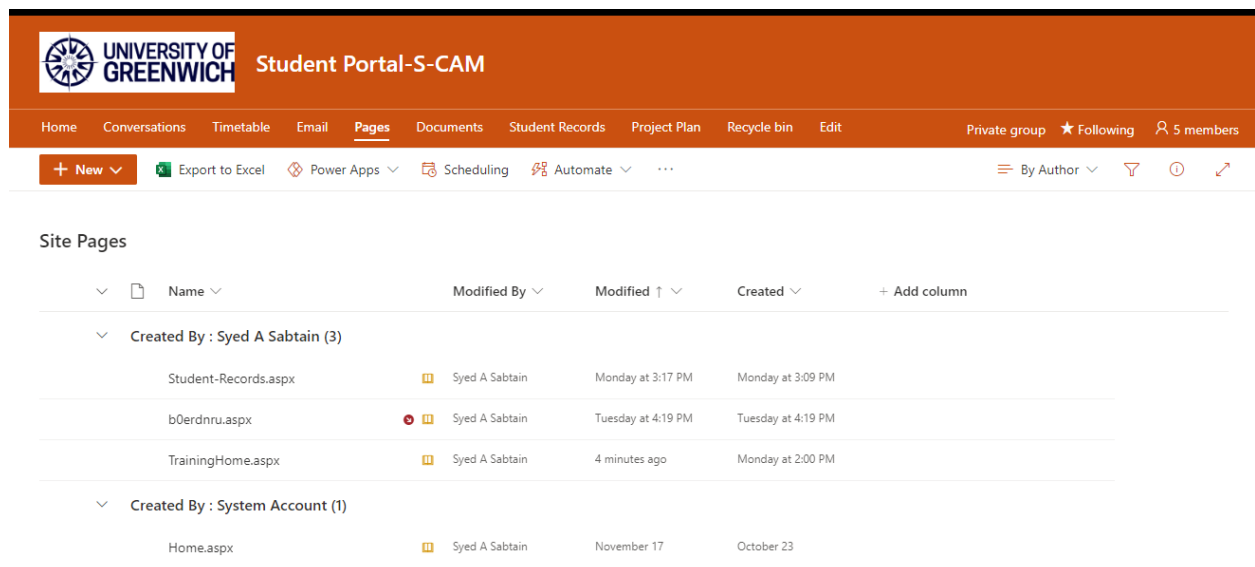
UNIVERSITY OF GREENWICH

Student Portal-S-CAM

Home Conversations Timetable Email Pages Documents Student Records Project Plan Recycle bin Edit

Private group ★ Following 5 members

+ New Export to Excel Power Apps Scheduling Automate ···

By Author

Site Pages

| Name | Modified By | Modified ↑ | Created | + Add column |
|---|---|---|---|---|
| Created By : Syed A Sabtain (3) | | | | |
| Student-Records.aspx | Syed A Sabtain | Monday at 3:17 PM | Monday at 3:09 PM | |
| b0erdnru.aspx | Syed A Sabtain | Tuesday at 4:19 PM | Tuesday at 4:19 PM | |
| TrainingHome.aspx | Syed A Sabtain | 4 minutes ago | Monday at 2:00 PM | |
| Created By : System Account (1) | | | | |
| Home.aspx | Syed A Sabtain | November 17 | October 23 | |